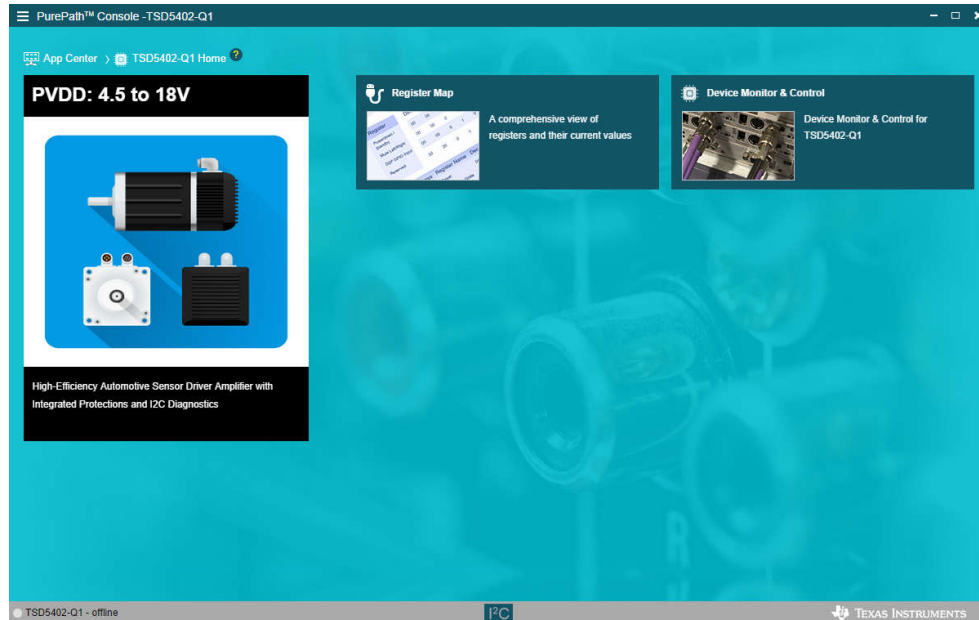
PurePath™ Console -TSD5402-Q1

App Center › TSD5402-Q1 Home ?

PVDD: 4.5 to 18V

High-Efficiency Automotive Sensor Driver Amplifier with Integrated Protections and I2C Diagnostics

Register Map

A comprehensive view of registers and their current values

Device Monitor & Control

Device Monitor & Control for TSD5402-Q1

TSD5402-Q1 - offline

I²C

Texas Instruments